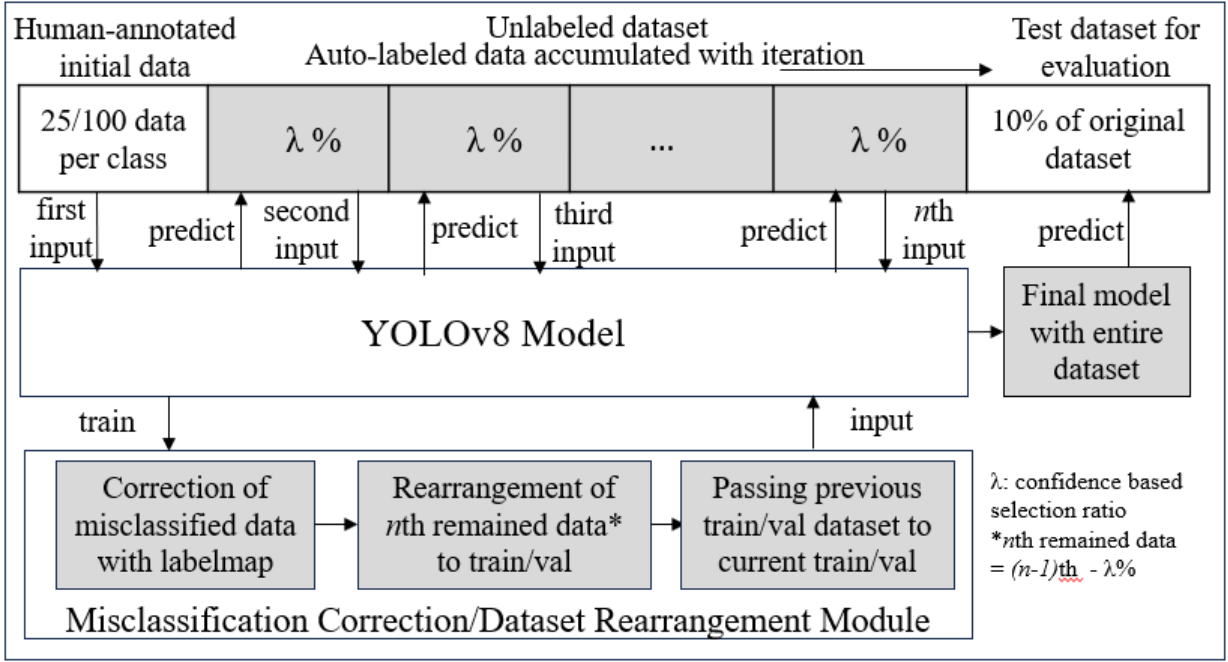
Human-annotated initial data

Unlabeled dataset
Auto-labeled data accumulated with iteration

Test dataset for evaluation

25/100 data per class

λ %

λ %

...

λ %

10% of original dataset

first input

predict

second input

predict

third input

predict

$n$th input

predict

YOLOv8 Model

Final model with entire dataset

train

input

Correction of misclassified data with labelmap

Rearrangement of $n$th remained data* to train/val

Passing previous train/val dataset to current train/val

Misclassification Correction/Dataset Rearrangement Module

λ: confidence based selection ratio
*$n$th remained data = $(n-1)$th - λ%